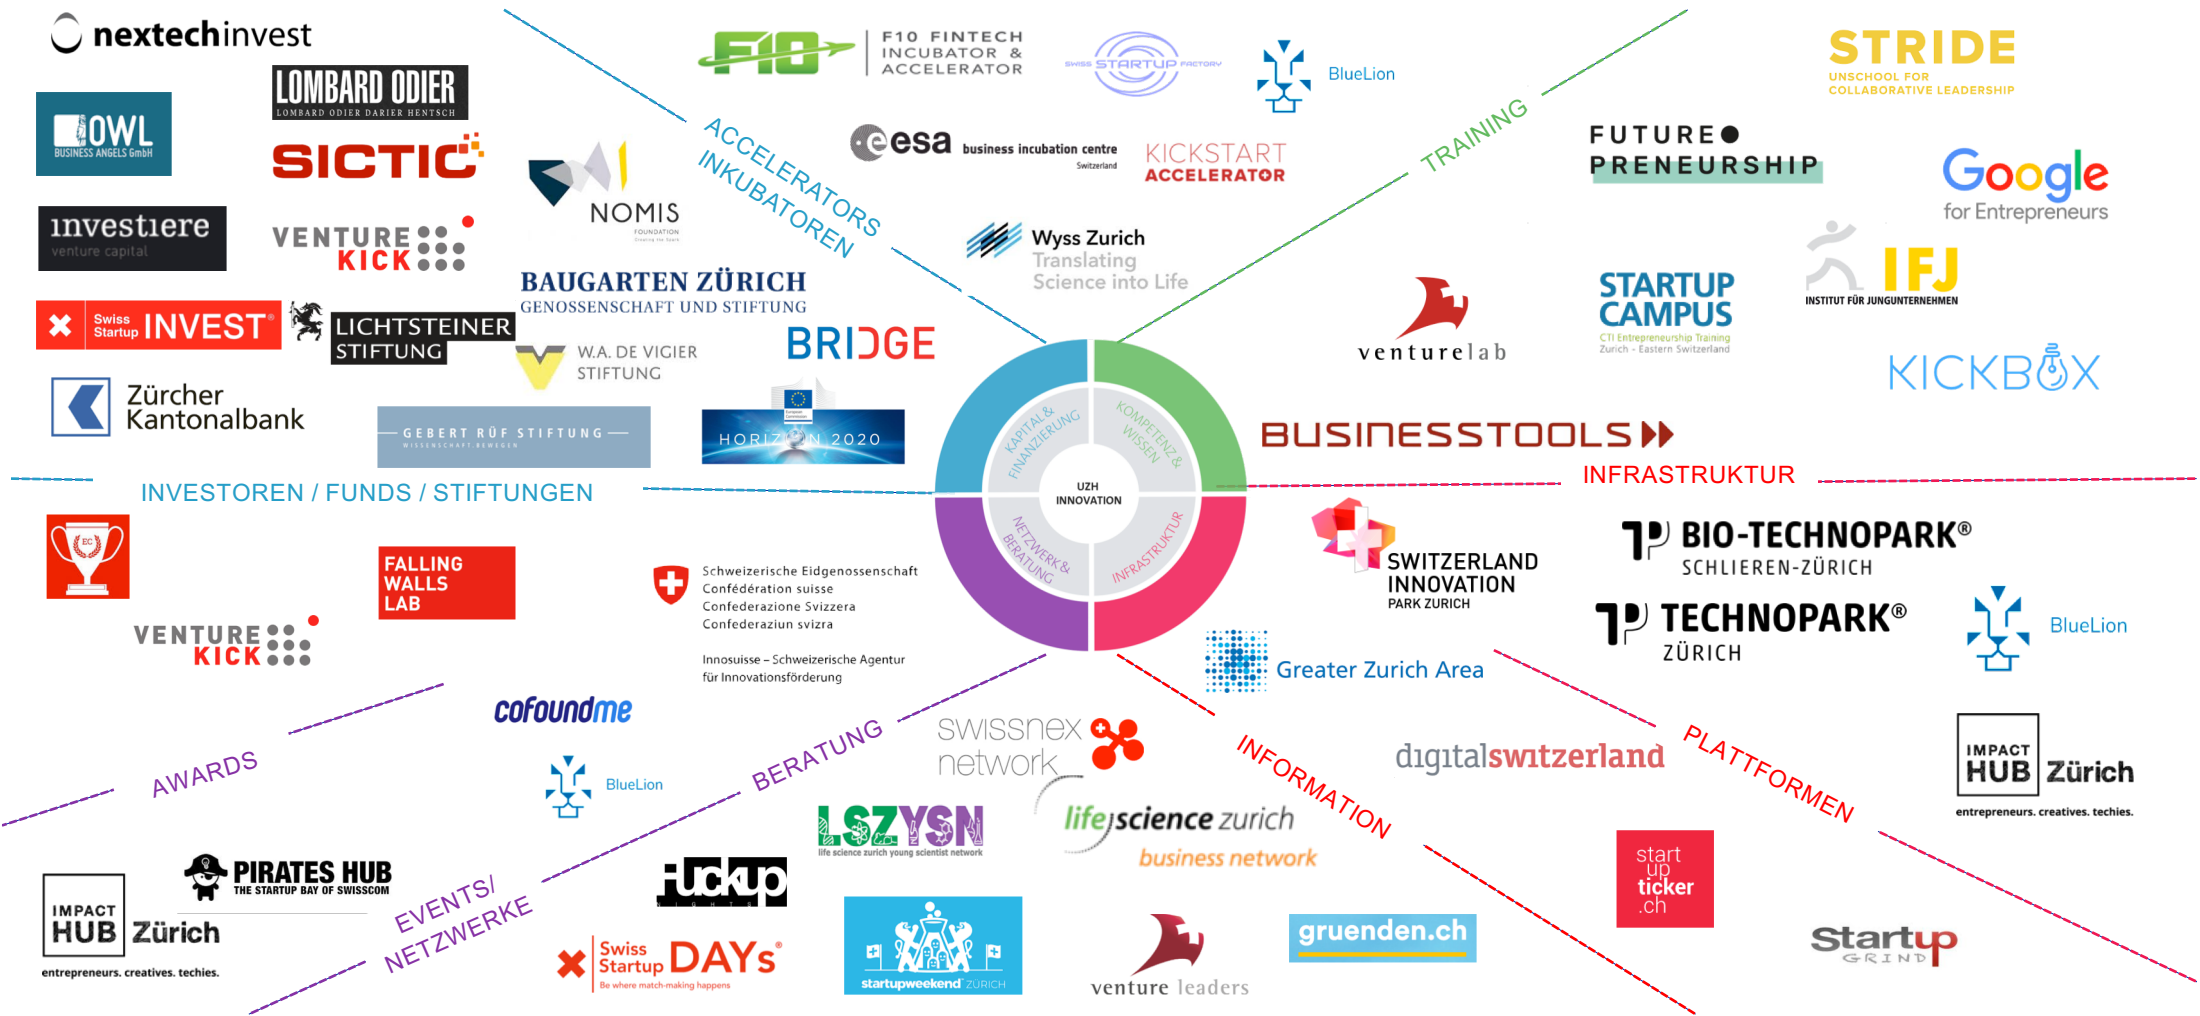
nextechinvest

LOMBARD ODIER
LOMBARD ODIER DARIER HENTSCH

OWL
BUSINESS ANGELS GmbH

SICTIC

investiere
venture capital

VENTURE KICK

Swiss Startup INVEST

LICHTSTEINER STIFTUNG

Zürcher Kantonalbank

NOMIS FOUNDATION

BAUGARTEN ZÜRICH
GENOSSENSCHAFT UND STIFTUNG

W.A. DE VIGIER STIFTUNG

BRIDGE

GEBERT RÜF STIFTUNG
WISSENSCHAFT.BEWEGEN

HORIZON 2020

F10 FINTECH INCUBATOR & ACCELERATOR

SWISS STARTUP FACTORY

BlueLion

esa business incubation centre Switzerland

KICKSTART ACCELERATOR

Wyss Zurich
Translating Science into Life

ACCELERATORS
INKUBATOREN

TRAINING

STRIDE
UNSCHOOL FOR COLLABORATIVE LEADERSHIP

FUTURE PRENEURSHIP

Google for Entrepreneurs

IFJ
INSTITUT FÜR JUNGUNTERNEHMEN

STARTUP CAMPUS
CTI Entrepreneurship Training
Zurich - Eastern Switzerland

venturelab

KICKBOX

BUSINESSTOOLS

INVESTOREN / FUNDS / STIFTUNGEN

UZH INNOVATION

KAPITAL & FINANZIERUNG
KOMPETENZ & WISSEN
NETZWERK & BERATUNG
INFRASTRUKTUR

INFRASTRUKTUR

FALLING WALLS LAB

VENTURE KICK

Schweizerische Eidgenossenschaft
Confédération suisse
Confederazione Svizzera
Confederaziun svizra

Innosuisse – Schweizerische Agentur für Innovationsförderung

SWITZERLAND INNOVATION
PARK ZURICH

BIO-TECHNOPARK®
SCHLIEREN-ZÜRICH

TECHNOPARK®
ZÜRICH

BlueLion

Greater Zurich Area

cofoundme

AWARDS

BlueLion

BERATUNG

swissnex network

digitalswitzerland

PLATTFORMEN

INFORMATION

LSZYSN
life science zurich young scientist network

life science zurich
business network

IMPACT HUB Zürich
entrepreneurs. creatives. techies.

PIRATES HUB
THE STARTUP BAY OF SWISSCOM

IMPACT HUB Zürich
entrepreneurs. creatives. techies.

EVENTS/ NETZWERKE

fuckup NIGHTS

Swiss Startup DAYs
Be where match-making happens

startupweekend ZÜRICH

venture leaders

gruenden.ch

start up ticker .ch

Startup GRIND